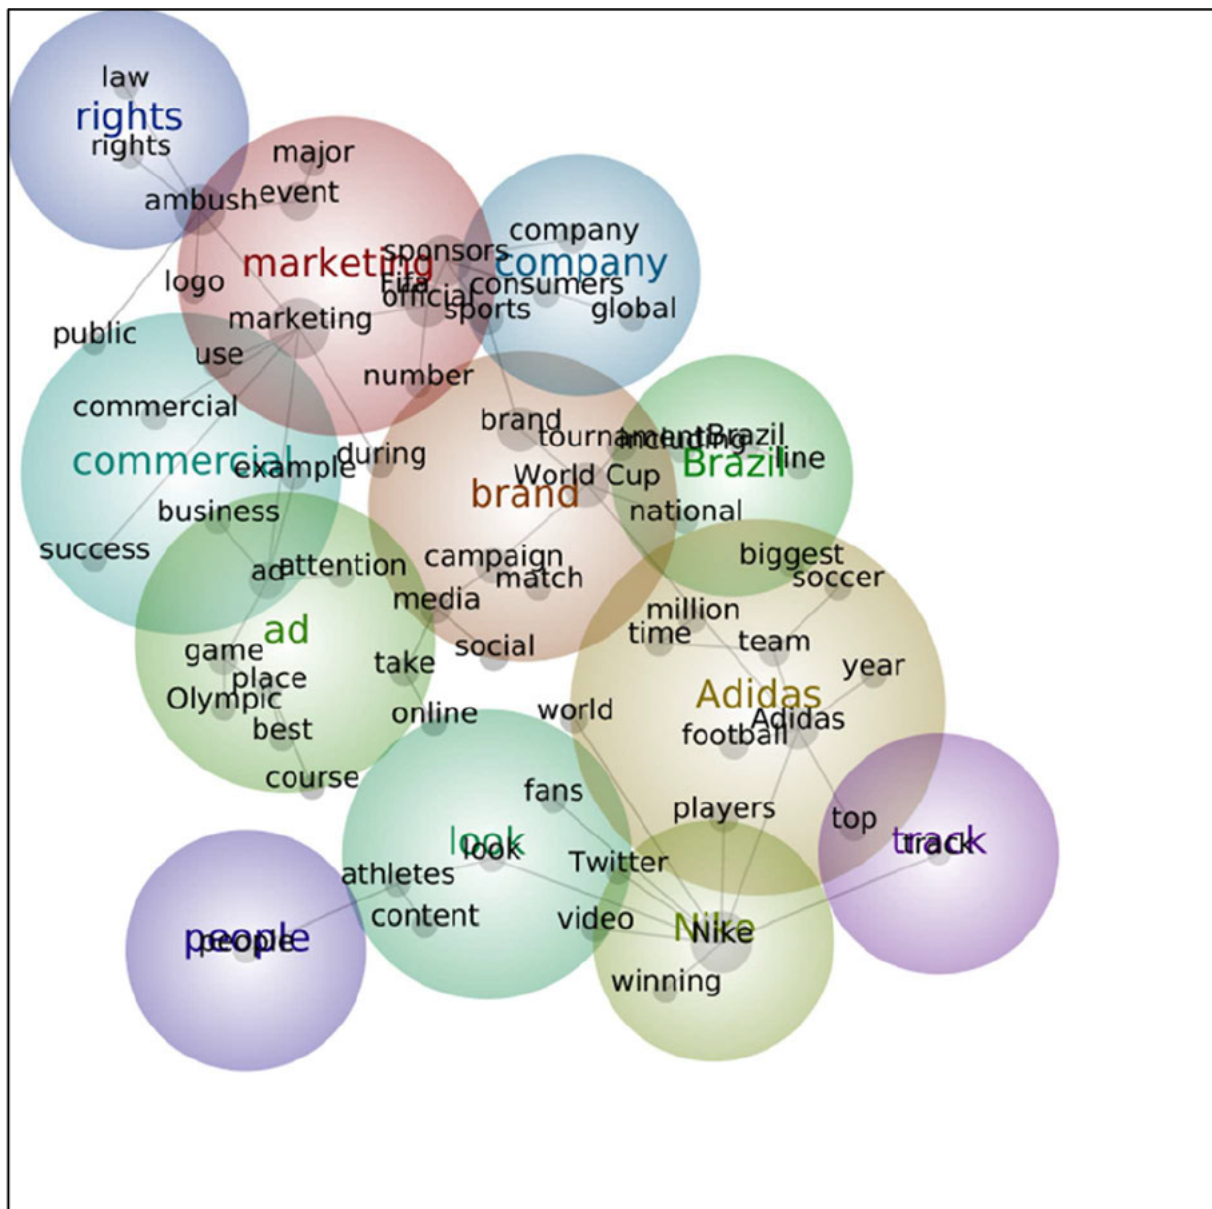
law
rights
rights
major
ambush
event
marketing
sponsors
company
company
logo
Fifa
official
consumers
sports
global
public
marketing
use
number
commercial
brand
tournament
including
Brazil
commercial
example
during
Brazil
line
World Cup
brand
national
business
success
ad
attention
campaign
match
biggest
soccer
media
ad
million
time
team
game
take
social
year
place
Olympic
Adidas
online
world
Adidas
best
football
course
fans
players
top
look
look
track
track
athletes
Twitter
content
video
Nike
Nike
people
people
winning